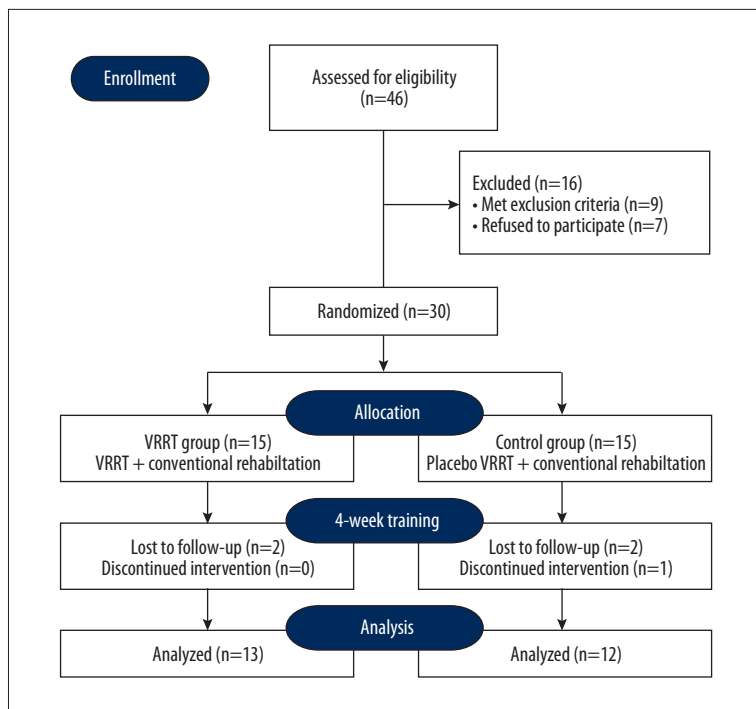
Enrollment

Assessed for eligibility (n=46)

Excluded (n=16)
• Met exclusion criteria (n=9)
• Refused to participate (n=7)

Randomized (n=30)

Allocation

VRRT group (n=15)
VRRT + conventional rehabilitation

Control group (n=15)
Placebo VRRT + conventional rehabilitation

4-week training

Lost to follow-up (n=2)
Discontinued intervention (n=0)

Lost to follow-up (n=2)
Discontinued intervention (n=1)

Analysis

Analyzed (n=13)

Analyzed (n=12)